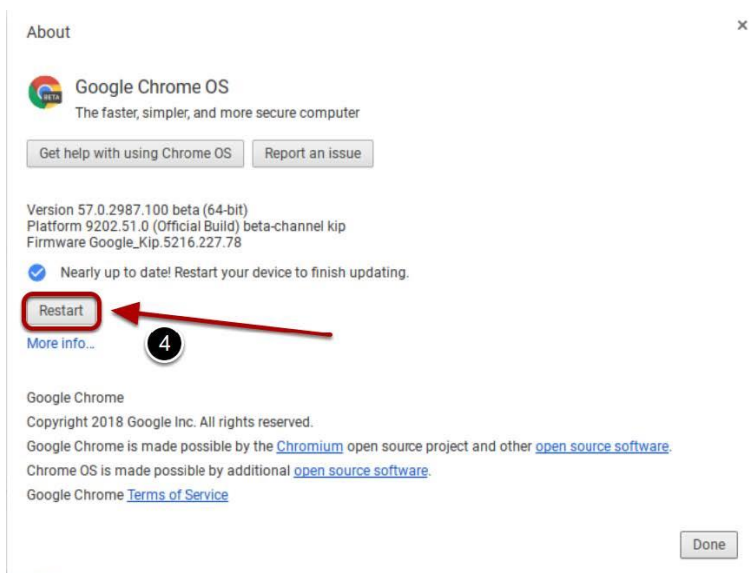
About

×

BETA

Google Chrome OS

The faster, simpler, and more secure computer

Get help with using Chrome OS

Report an issue

Version 57.0.2987.100 beta (64-bit)
Platform 9202.51.0 (Official Build) beta-channel kip
Firmware Google_Kip.5216.227.78

Nearly up to date! Restart your device to finish updating.

Restart

4

More info...

Google Chrome

Copyright 2018 Google Inc. All rights reserved.

Google Chrome is made possible by the Chromium open source project and other open source software.

Chrome OS is made possible by additional open source software.

Google Chrome Terms of Service

Done